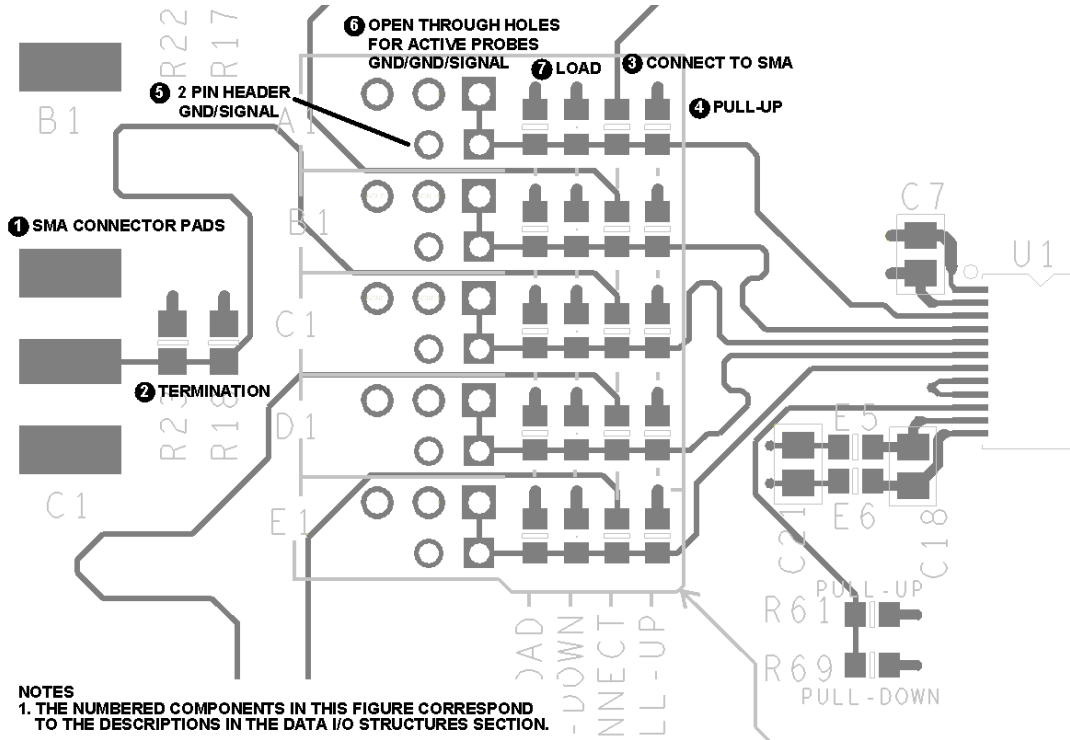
R22 R17

B1

6 OPEN THROUGH HOLES FOR ACTIVE PROBES GND/GND/SIGNAL

7 LOAD

3 CONNECT TO SMA

5 2 PIN HEADER GND/SIGNAL

4 PULL-UP

A1

C7

1 SMA CONNECTOR PADS

B1

U1

C1

2 TERMINATION

R23 R18

D1

E5

E6

C1

E1

C21

C18

PULL-UP

R61

R69

PULL-DOWN

OAD

-DOWN

NNECT

LL-UP

NOTES
1. THE NUMBERED COMPONENTS IN THIS FIGURE CORRESPOND TO THE DESCRIPTIONS IN THE DATA I/O STRUCTURES SECTION.